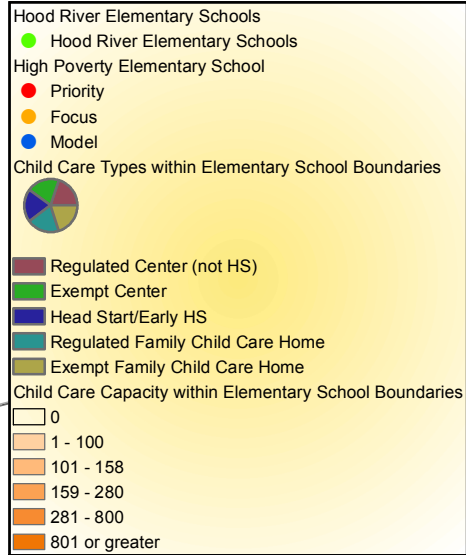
Hood River Elementary Schools
Hood River Elementary Schools
High Poverty Elementary School
Priority
Focus
Model
Child Care Types within Elementary School Boundaries

Regulated Center (not HS)
Exempt Center
Head Start/Early HS
Regulated Family Child Care Home
Exempt Family Child Care Home
Child Care Capacity within Elementary School Boundaries
0
1 - 100
101 - 158
159 - 280
281 - 800
801 or greater